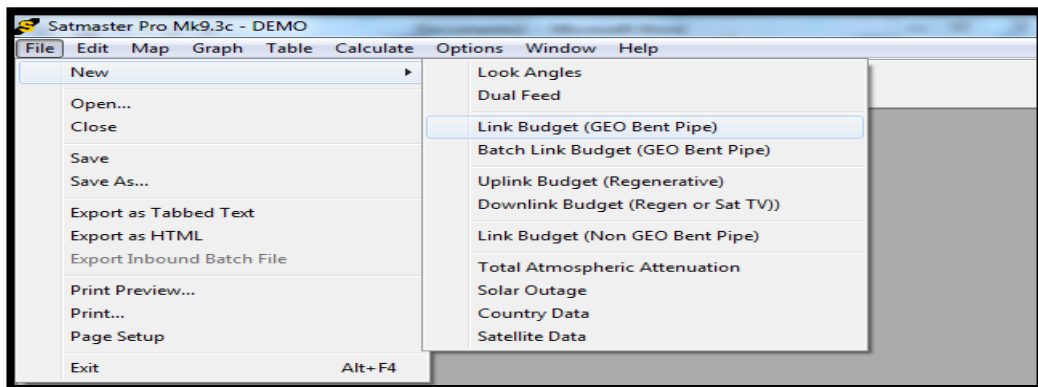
Satmaster Pro Mk9.3c - DEMO

File Edit Map Graph Table Calculate Options Window Help

New
Open...
Close
Save
Save As...
Export as Tabbed Text
Export as HTML
Export Inbound Batch File
Print Preview...
Print...
Page Setup
Exit Alt+F4

Look Angles
Dual Feed
Link Budget (GEO Bent Pipe)
Batch Link Budget (GEO Bent Pipe)
Uplink Budget (Regenerative)
Downlink Budget (Regen or Sat TV))
Link Budget (Non GEO Bent Pipe)
Total Atmospheric Attenuation
Solar Outage
Country Data
Satellite Data